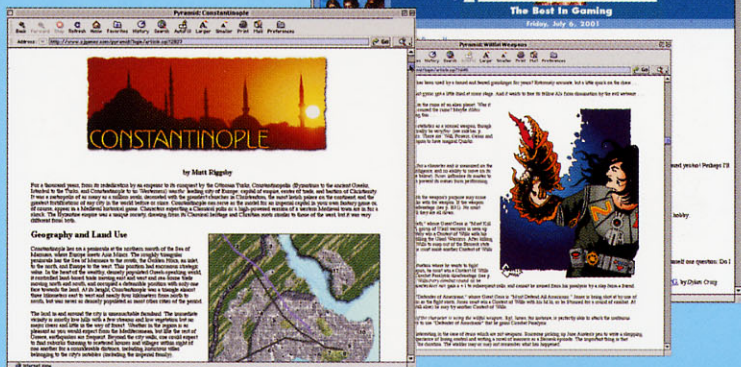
Pyramid: Constantinople

Back Forward Stop Refresh Home Favorites History Search AutoFill Larger Smaller Print Mail Preferences

Address: http://www.sjgames.com/pyramid/login/article.cgi?2823

CONSTANTINOPLE

by Matt Riggsby

Geography and Land Use

Pyramid: Wilful Weapons

The Best In Gaming

Friday, July 6, 2001

by Dylan Craig

Internet zone